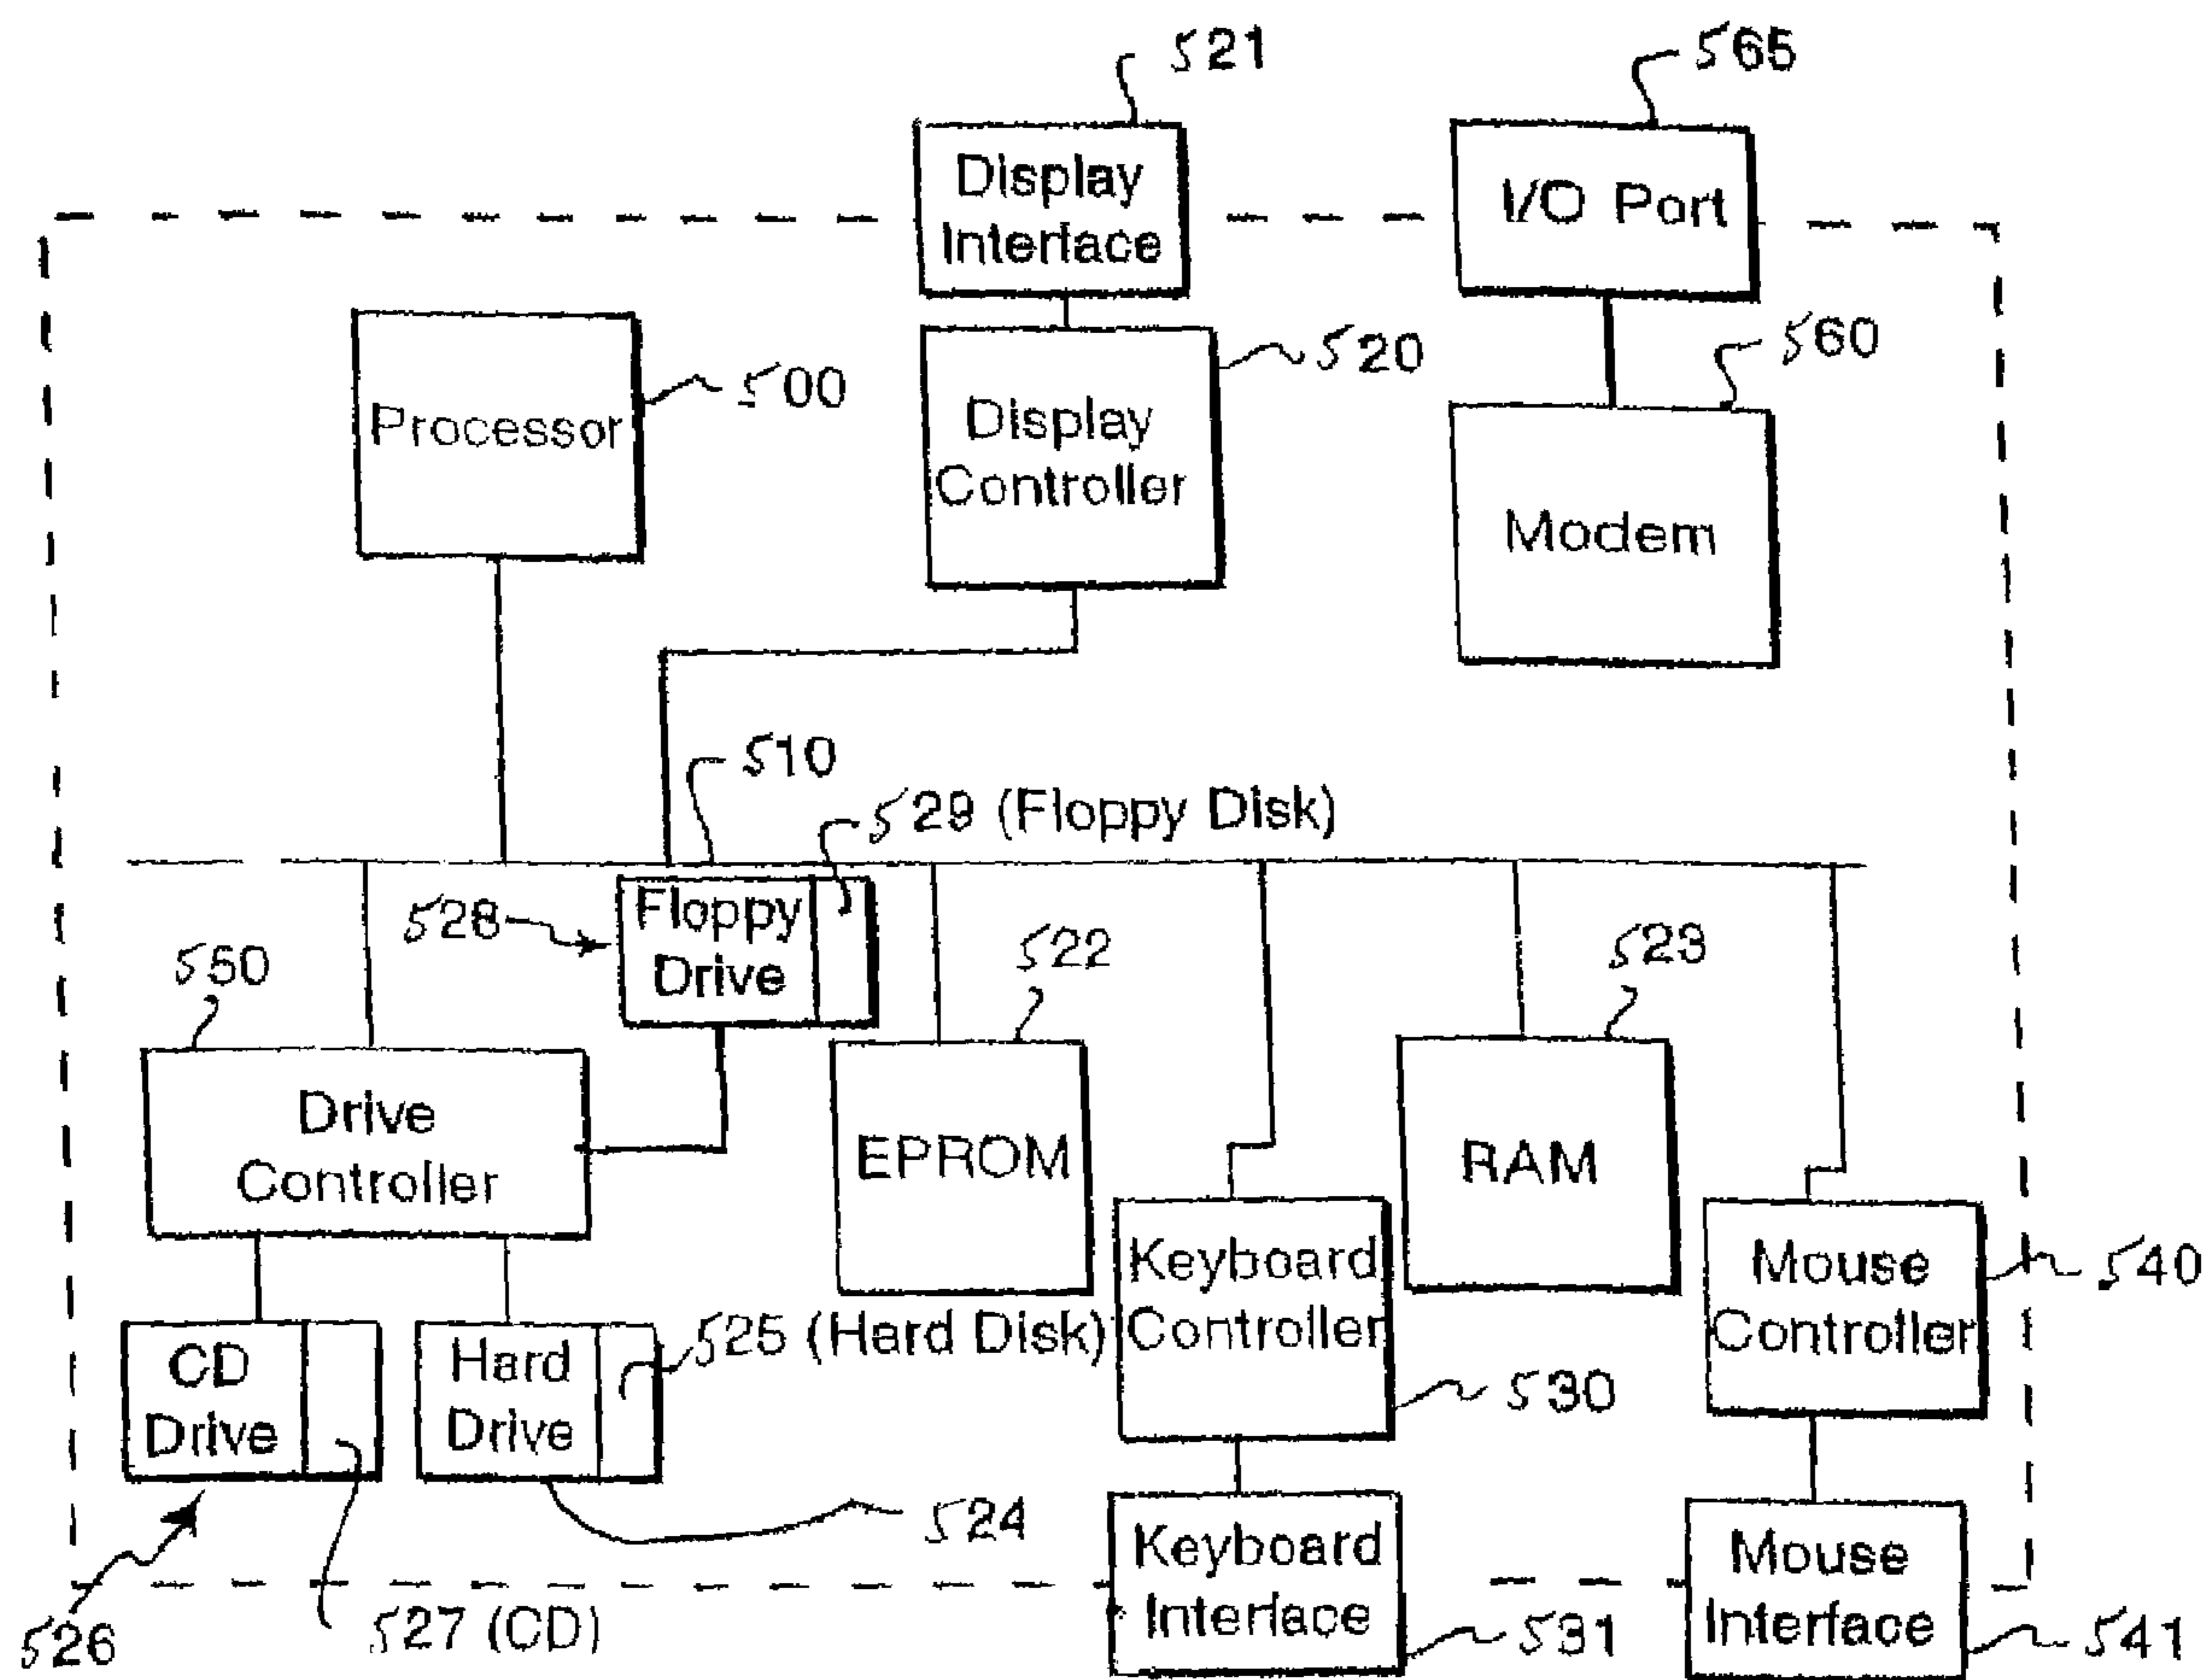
521
565
Display Interface
I/O Port
Processor
500
Display Controller
520
560
Modem
510
529 (Floppy Disk)
528
Floppy Drive
550
522
523
Drive Controller
EPROM
RAM
Keyboard Controller
Mouse Controller
540
CD Drive
Hard Drive
525 (Hard Disk)
530
524
Keyboard Interface
Mouse Interface
526
527 (CD)
531
541